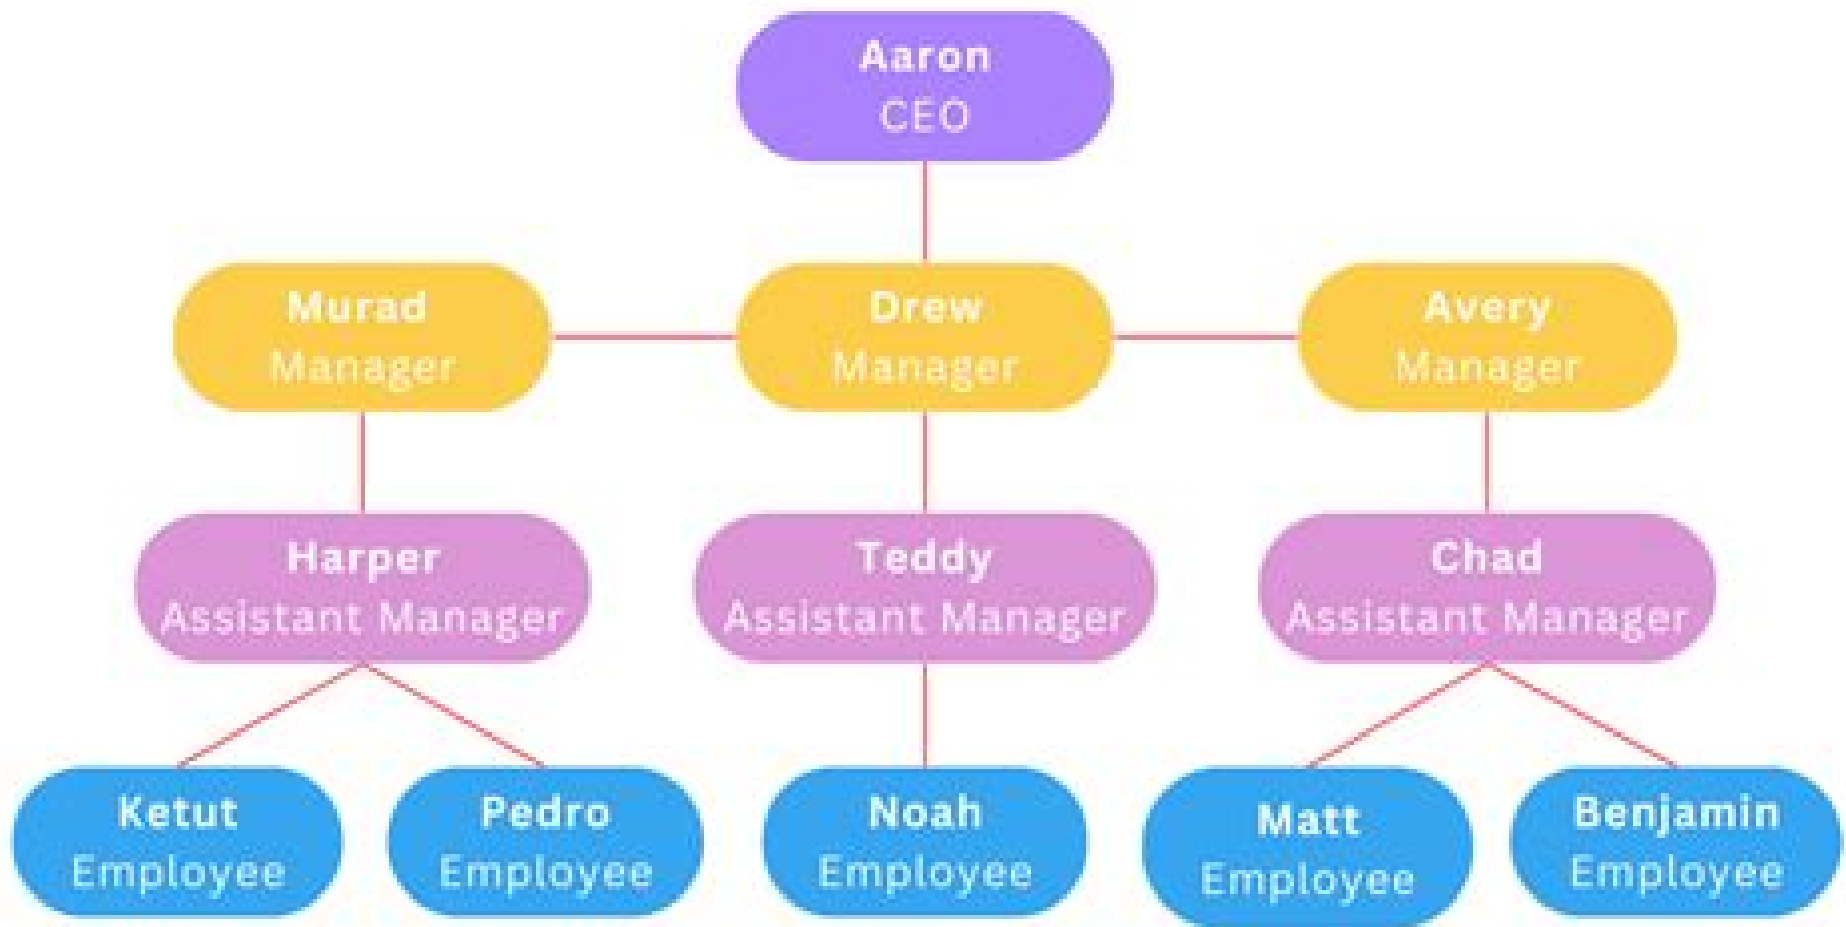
Aaron
CEO

Murad
Manager

Drew
Manager

Avery
Manager

Harper
Assistant Manager

Teddy
Assistant Manager

Chad
Assistant Manager

Ketut
Employee

Pedro
Employee

Noah
Employee

Matt
Employee

Benjamin
Employee